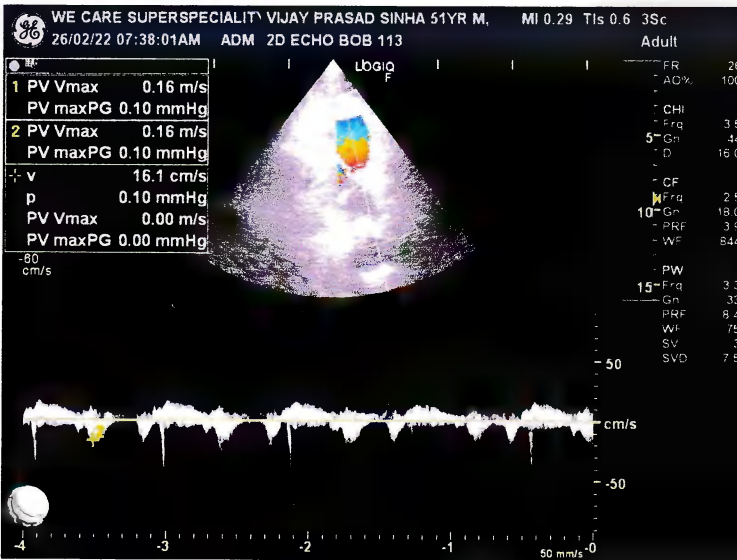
GE WE CARE SUPERSPECIALIT\ VIJAY PRASAD SINHA 51YR M. MI 0.29 TIs 0.6 3Sc
26/02/22 07:38:01AM ADM 2D ECHO BOB 113 Adult

1 PV Vmax 0.16 m/s
PV maxPG 0.10 mmHg
2 PV Vmax 0.16 m/s
PV maxPG 0.10 mmHg
v 16.1 cm/s
p 0.10 mmHg
PV Vmax 0.00 m/s
PV maxPG 0.00 mmHg

-80
cm/s

LOGIQ
F

FR 2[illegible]
AO% 100
CHI
Frq 3.5
5 Gn 4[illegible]
D 16.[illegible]
CF
Frq 2.5
10 Gn 18.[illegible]
PRF 3.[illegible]
WF 84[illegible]
PW
15 Frq 3.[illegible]
Gn 3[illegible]
PRF 8.4
WF 7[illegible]
SV 3
SVD 7.5

50
cm/s
-50

-4 -3 -2 -1 50 mm/s 0